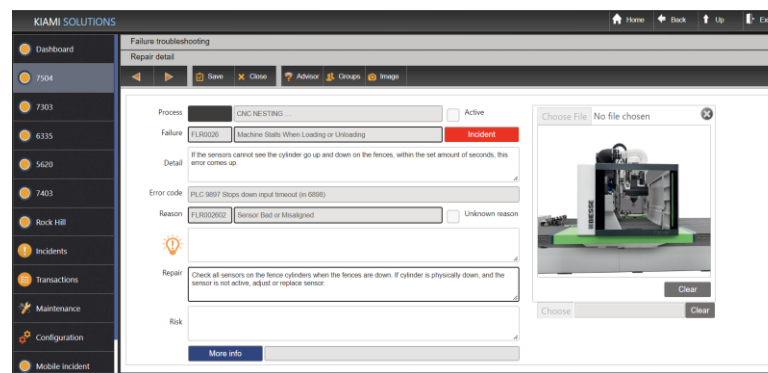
KIAMI SOLUTIONS

Home Back Up Ex

Dashboard
7504
7303
6335
5620
7403
Rock Hill
Incidents
Transactions
Maintenance
Configuration
Mobile incident

Failure troubleshooting
Repair detail

Save Close Advisor Groups Image

Process CNC NESTING ... Active

Failure FLR0026 Machine Stalls When Loading or Unloading Incident

Detail If the sensors cannot see the cylinder go up and down on the fences, within the set amount of seconds, this error comes up.

Error code PLC 9897 Stops down input timeout (in 6898)

Reason FLR002602 Sensor Bad or Misaligned Unknown reason

Repair Check all sensors on the fence cylinders when the fences are down. If cylinder is physically down, and the sensor is not active, adjust or replace sensor.

Risk

More info

Choose File No file chosen

BIESSE

Clear

Choose Clear